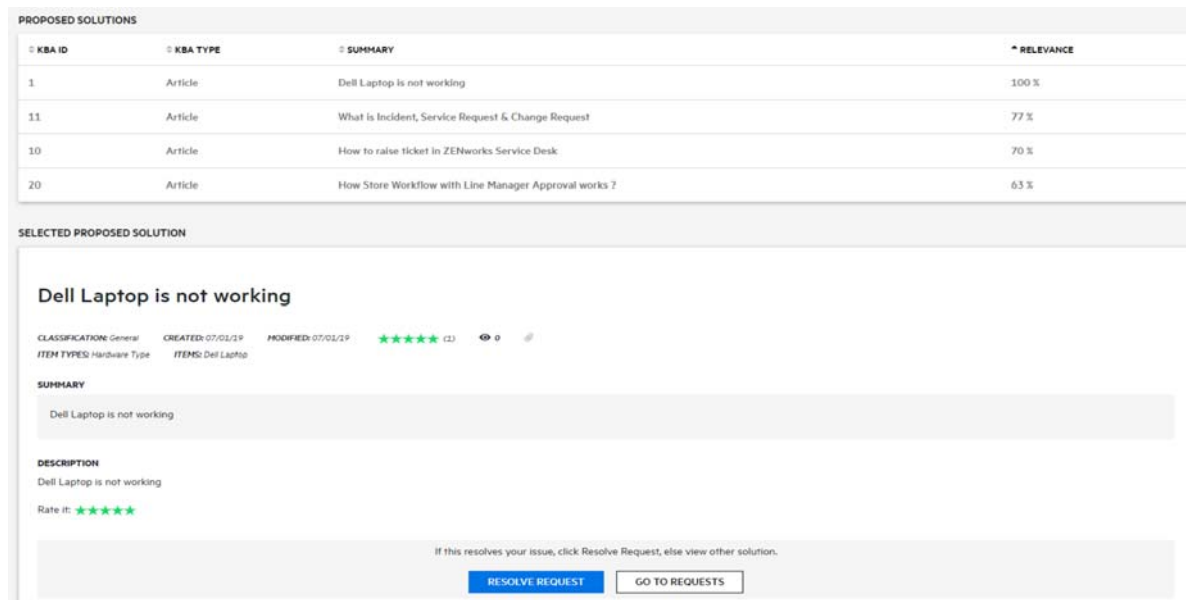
PROPOSED SOLUTIONS

| ⇕ KBA ID | ⇕ KBA TYPE | ⇕ SUMMARY | ^ RELEVANCE |
|---|---|---|---|
| 1 | Article | Dell Laptop is not working | 100 % |
| 11 | Article | What is Incident, Service Request & Change Request | 77 % |
| 10 | Article | How to raise ticket in ZENworks Service Desk | 70 % |
| 20 | Article | How Store Workflow with Line Manager Approval works ? | 63 % |

SELECTED PROPOSED SOLUTION

Dell Laptop is not working

CLASSIFICATION: General CREATED: 07/01/19 MODIFIED: 07/01/19 ★★★★★ (1) 0
ITEM TYPES: Hardware Type ITEMS: Dell Laptop

SUMMARY

Dell Laptop is not working

DESCRIPTION

Dell Laptop is not working

Rate it: ★★★★★

If this resolves your issue, click Resolve Request, else view other solution.

RESOLVE REQUEST GO TO REQUESTS